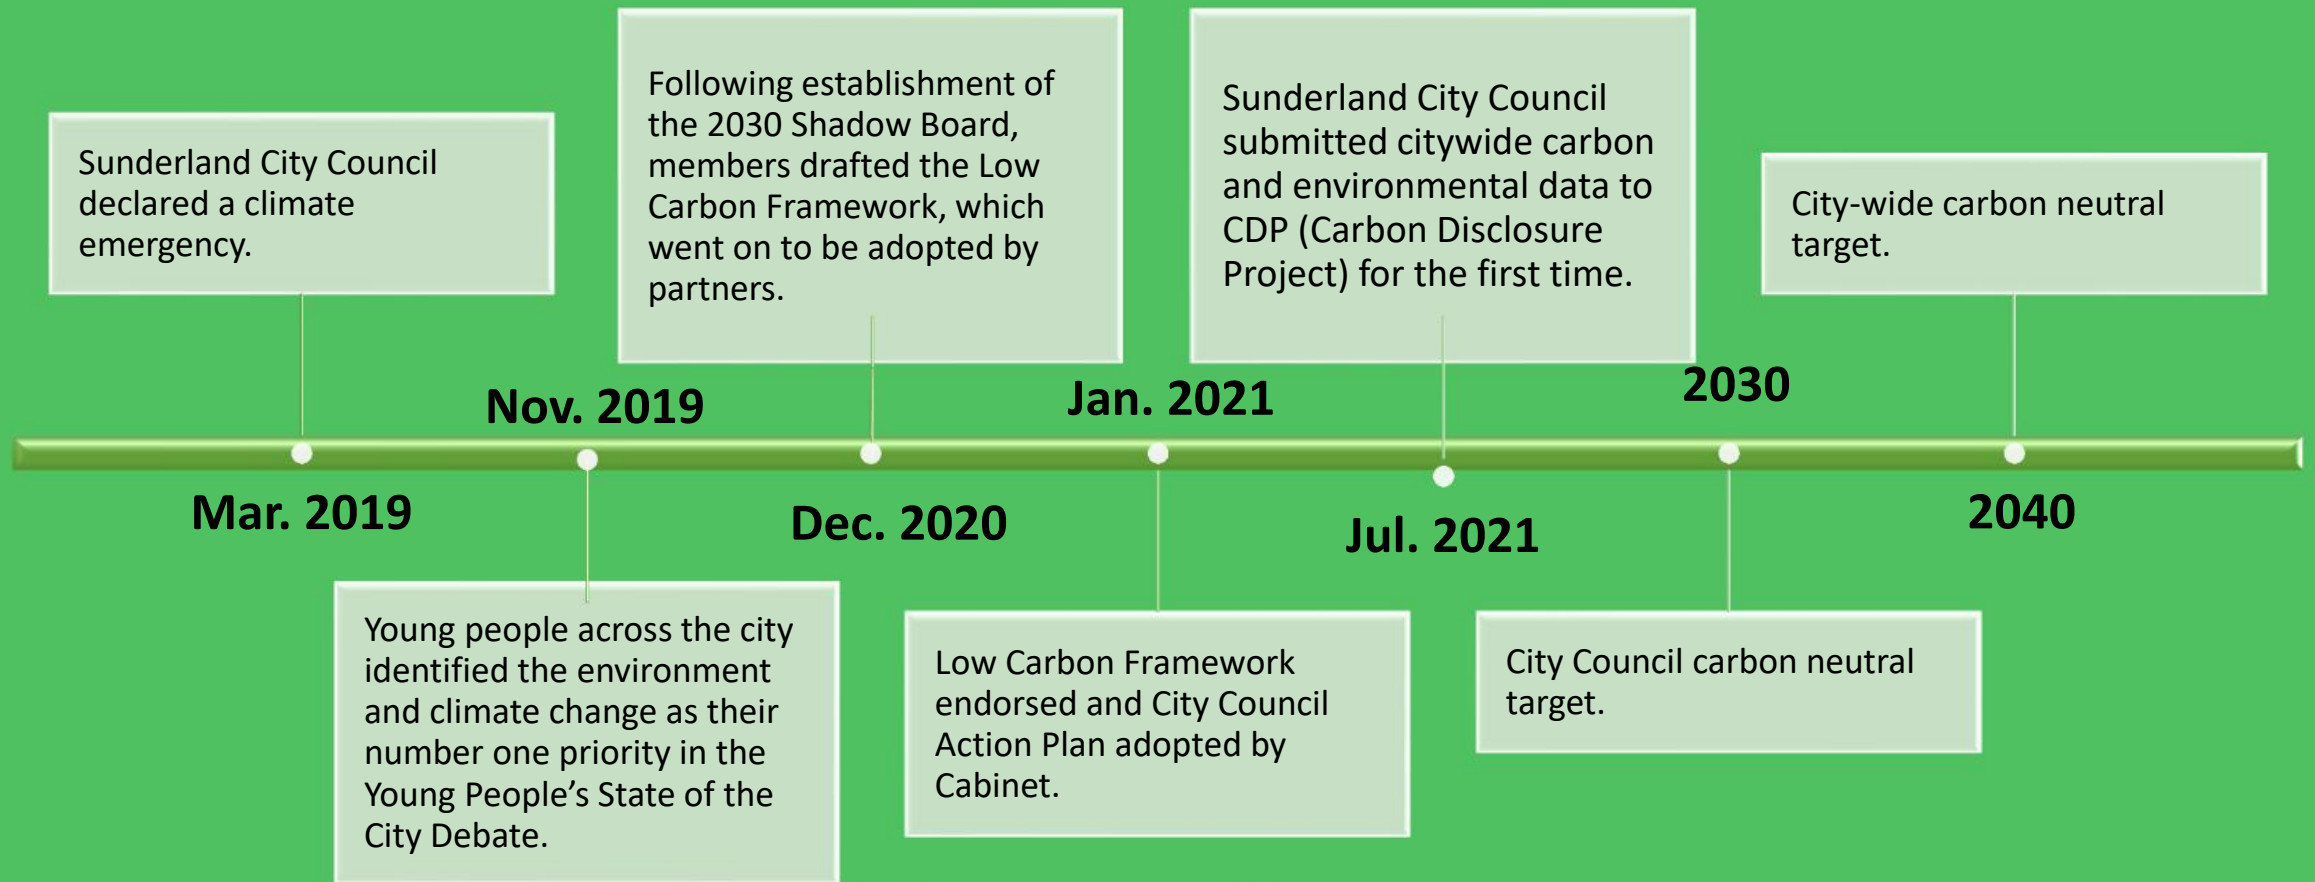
Sunderland City Council declared a climate emergency.

Mar. 2019

Nov. 2019

Young people across the city identified the environment and climate change as their number one priority in the Young People's State of the City Debate.

Following establishment of the 2030 Shadow Board, members drafted the Low Carbon Framework, which went on to be adopted by partners.

Dec. 2020

Jan. 2021

Low Carbon Framework endorsed and City Council Action Plan adopted by Cabinet.

Sunderland City Council submitted citywide carbon and environmental data to CDP (Carbon Disclosure Project) for the first time.

Jul. 2021

2030

City Council carbon neutral target.

City-wide carbon neutral target.

2040